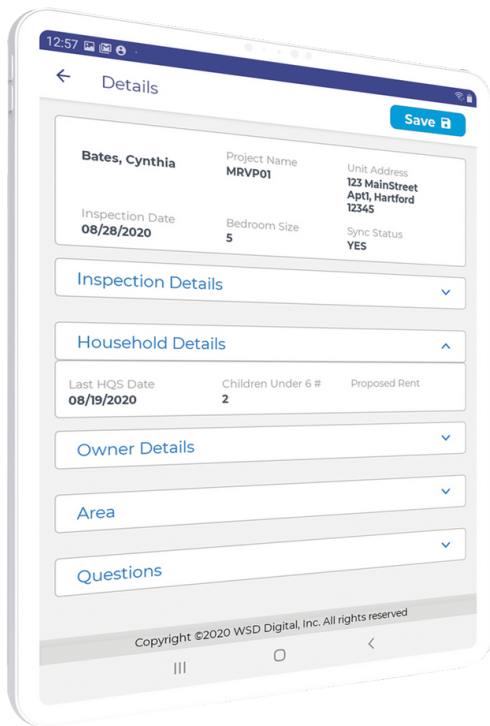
12:57

Details

Save

Bates, Cynthia

Project Name
MRVP01

Unit Address
123 MainStreet Apt1, Hartford 12345

Inspection Date
08/28/2020

Bedroom Size
5

Sync Status
YES

Inspection Details

Household Details

Last HQS Date
08/19/2020

Children Under 6 #
2

Proposed Rent

Owner Details

Area

Questions

Copyright ©2020 WSD Digital, Inc. All rights reserved